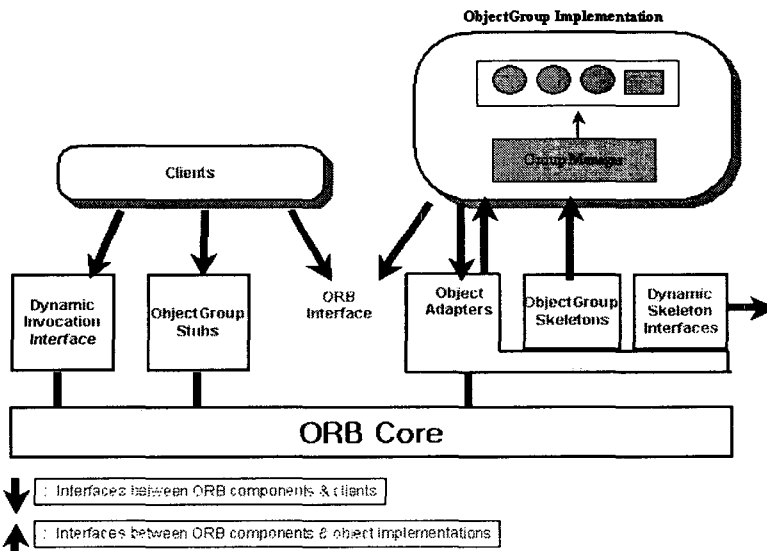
ObjectGroup Implementation

Group Manager

Clients

Dynamic Invocation Interface

ObjectGroup Stubs

ORB Interface

Object Adapters

ObjectGroup Skeletons

Dynamic Skeleton Interfaces

ORB Core

: Interfaces between ORB components & clients

: Interfaces between ORB components & object implementations